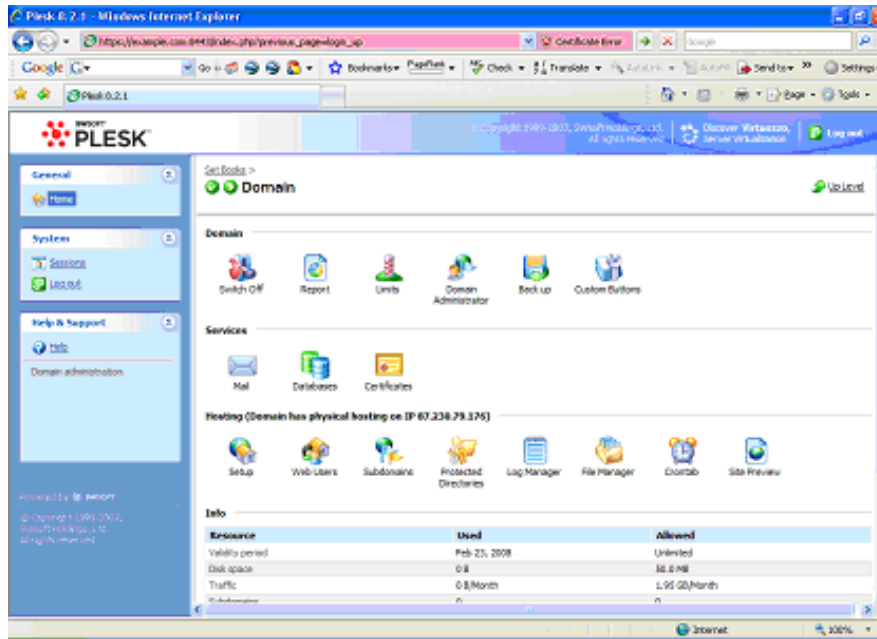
Plesk 8.2.1 - Windows Internet Explorer

https://example.com:8443/index.php/previous_page=login_up

Certificate Error

Google

Google G

Go

Bookmarks

PageRank

Check

Translate

AutoLink

AutoFill

Send to

Settings

Plesk 8.2.1

Page

Tools

SWSOFT PLESK

© Copyright 1999-2007, SWsoft Holdings, Ltd. All rights reserved.

Discover Virtuozzo, Server Virtualization

Log out

General

Home

System

Sessions

Log out

Help & Support

Help

Domain administration.

Powered by SWSOFT

© Copyright 1999-2007, SWsoft Holdings, Ltd. All rights reserved.

Get Books >

Domain

Up Level

Domain

Switch Off

Report

Limits

Domain Administrator

Back up

Custom Buttons

Services

Mail

Databases

Certificates

Hosting (Domain has physical hosting on IP 67.238.79.176)

Setup

Web Users

Subdomains

Protected Directories

Log Manager

File Manager

Crontab

Site Preview

Info

| Resource | Used | Allowed |
|---|---|---|
| Validity period | Feb 23, 2008 | Unlimited |
| Disk space | 0 B | 50.0 MB |
| Traffic | 0 B/Month | 1.95 GB/Month |
| Subdomains | 0 | 0 |

Internet

100%